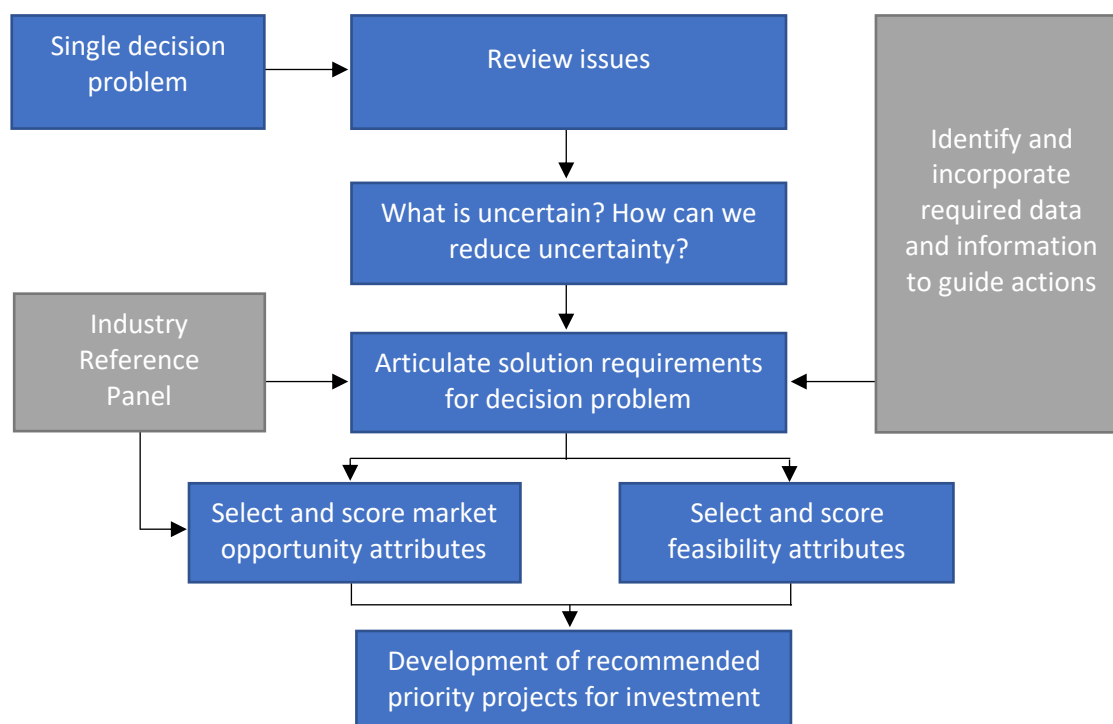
Single decision problem

Review issues

Identify and incorporate required data and information to guide actions

What is uncertain? How can we reduce uncertainty?

Industry Reference Panel

Articulate solution requirements for decision problem

Select and score market opportunity attributes

Select and score feasibility attributes

Development of recommended priority projects for investment